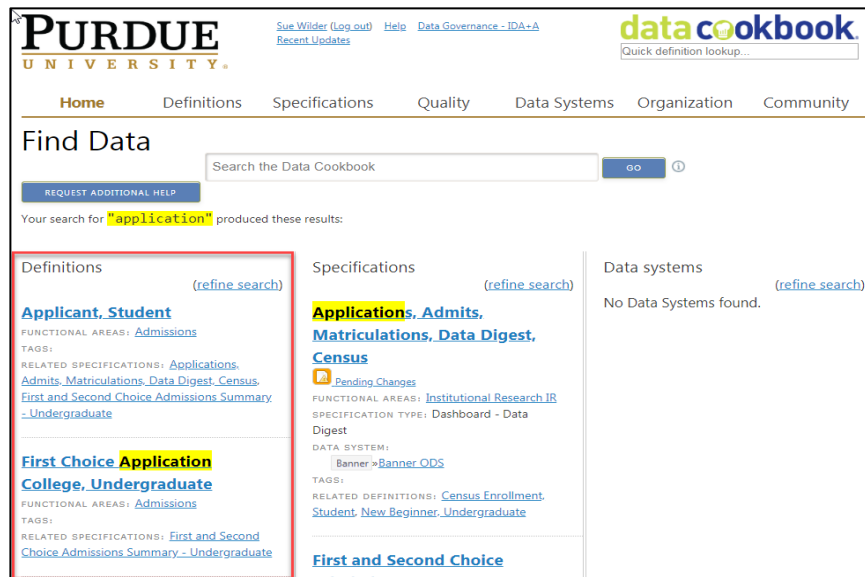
PURDUE
UNIVERSITY®

Sue Wilder (Log out) Help Data Governance - IDA+A
Recent Updates

data cookbook
Quick definition lookup...

Home Definitions Specifications Quality Data Systems Organization Community

Find Data

Search the Data Cookbook
GO

REQUEST ADDITIONAL HELP

Your search for "application" produced these results:

Definitions
(refine search)

Applicant, Student
FUNCTIONAL AREAS: Admissions
TAGS:
RELATED SPECIFICATIONS: Applications, Admits, Matriculations, Data Digest, Census, First and Second Choice Admissions Summary - Undergraduate

First Choice Application College, Undergraduate
FUNCTIONAL AREAS: Admissions
TAGS:
RELATED SPECIFICATIONS: First and Second Choice Admissions Summary - Undergraduate

Specifications
(refine search)

Applications, Admits, Matriculations, Data Digest, Census
Pending Changes
FUNCTIONAL AREAS: Institutional Research IR
SPECIFICATION TYPE: Dashboard - Data Digest
DATA SYSTEM:
Banner »Banner ODS
TAGS:
RELATED DEFINITIONS: Census Enrollment, Student, New Beginner, Undergraduate

First and Second Choice

Data systems
(refine search)
No Data Systems found.